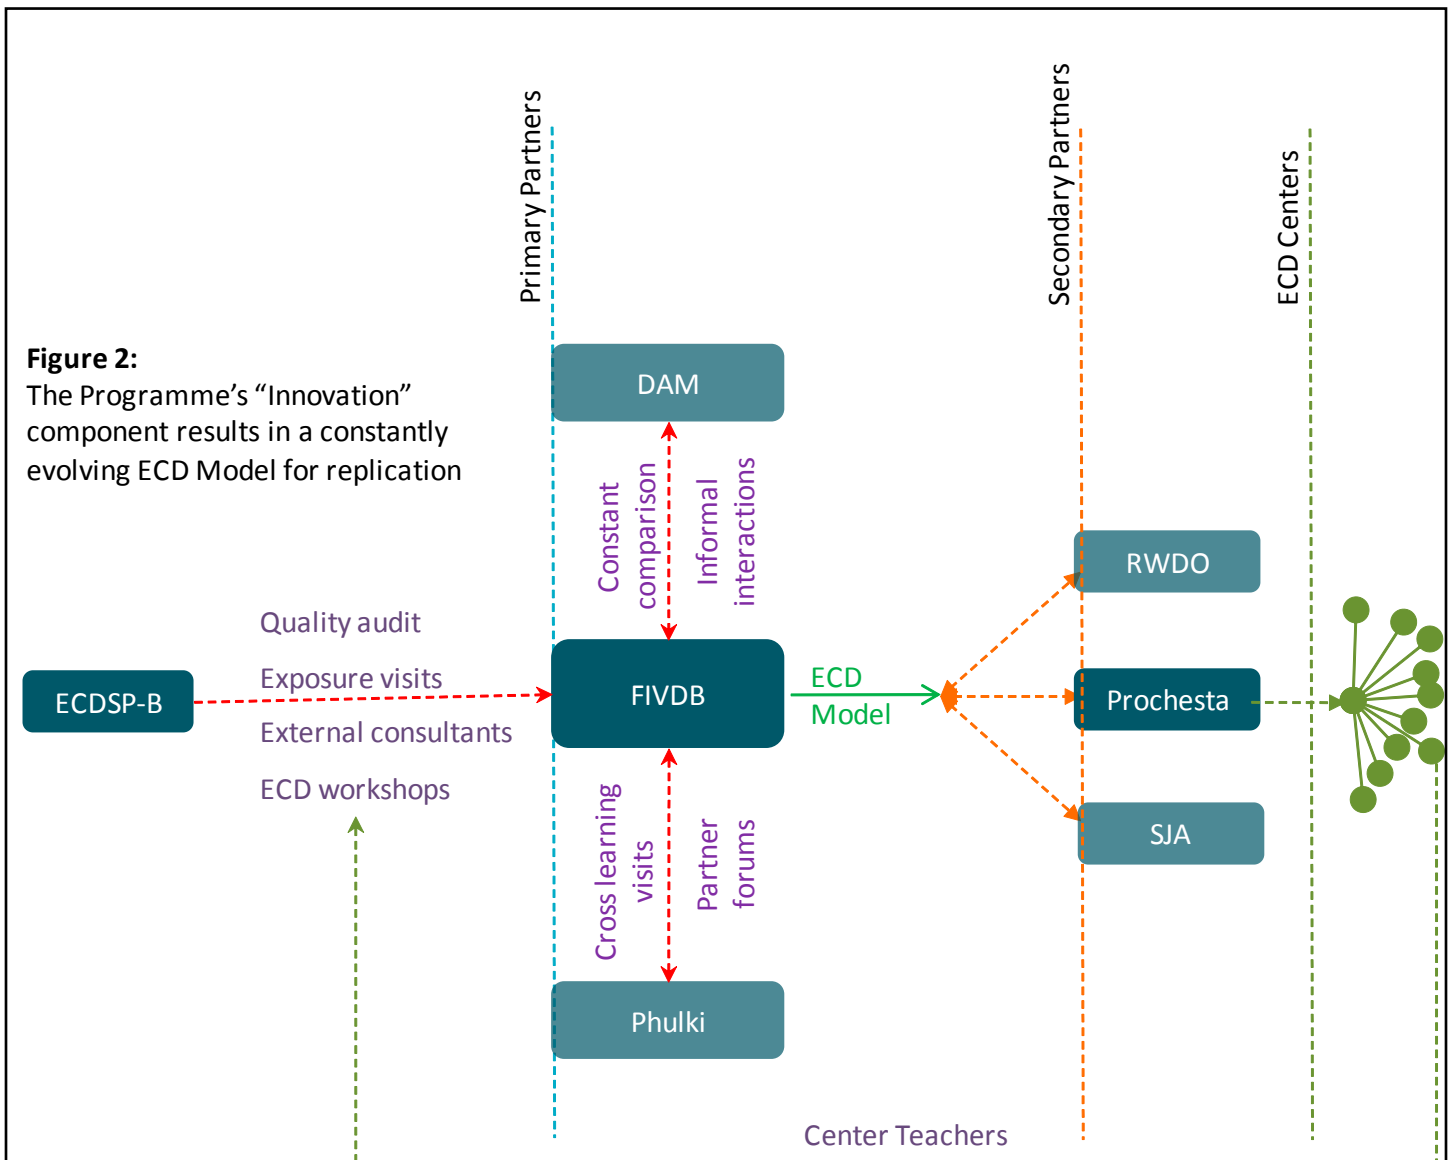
**Figure 2:**
The Programme's "Innovation" component results in a constantly evolving ECD Model for replication

Primary Partners

Secondary Partners

ECD Centers

DAM

Constant comparison

Informal interactions

RWDO

Quality audit

Exposure visits

External consultants

ECD workshops

ECDSP-B

FIVDB

ECD Model

Prochesta

SJA

Cross learning visits

Partner forums

Phulki

Center Teachers